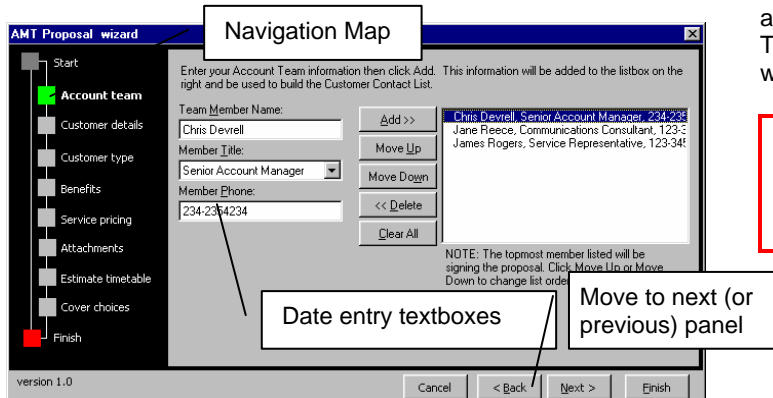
AMT Proposal wizard

Navigation Map

Start
Account team
Customer details
Customer type
Benefits
Service pricing
Attachments
Estimate timetable
Cover choices
Finish

Enter your Account Team information then click Add. This information will be added to the listbox on the right and be used to build the Customer Contact List.

Team Member Name:
Chris Devrell
Member Title:
Senior Account Manager
Member Phone:
234-2354234

Add >>
Move Up
Move Down
<< Delete
Clear All

Chris Devrell, Senior Account Manager, 234-235
Jane Reece, Communications Consultant, 123-3
James Rogers, Service Representative, 123-345

NOTE: The topmost member listed will be signing the proposal. Click Move Up or Move Down to change list order

Date entry textboxes

Move to next (or previous) panel

version 1.0

Cancel
< Back
Next >
Finish

a
T
w